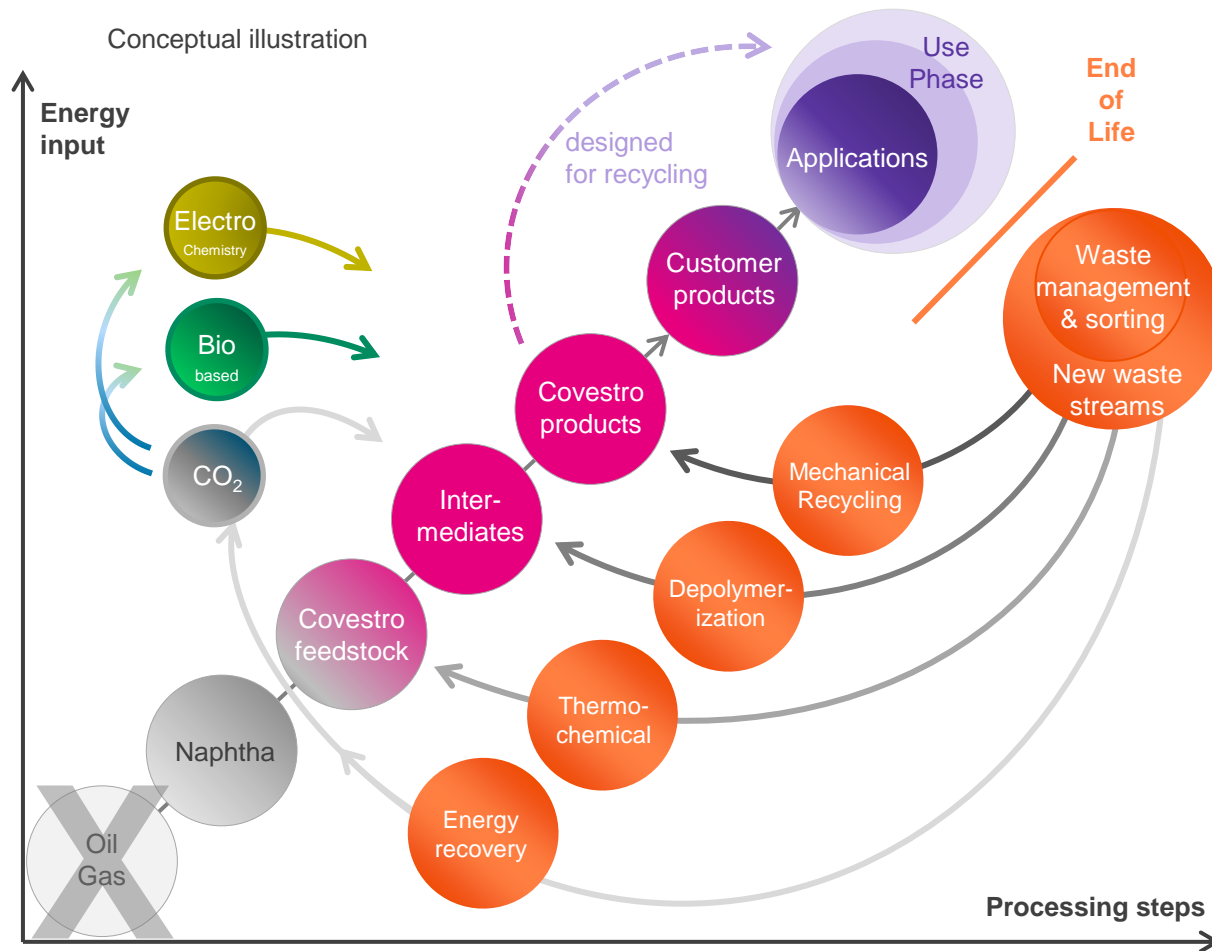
Conceptual illustration

Energy input

Electro Chemistry

Bio based

$CO_2$

designed for recycling

Use Phase

Applications

End of Life

Customer products

Covestro products

Inter-mediates

Covestro feedstock

Naphtha

Oil Gas

Waste management & sorting

New waste streams

Mechanical Recycling

Depolymer-ization

Thermo-chemical

Energy recovery

Processing steps